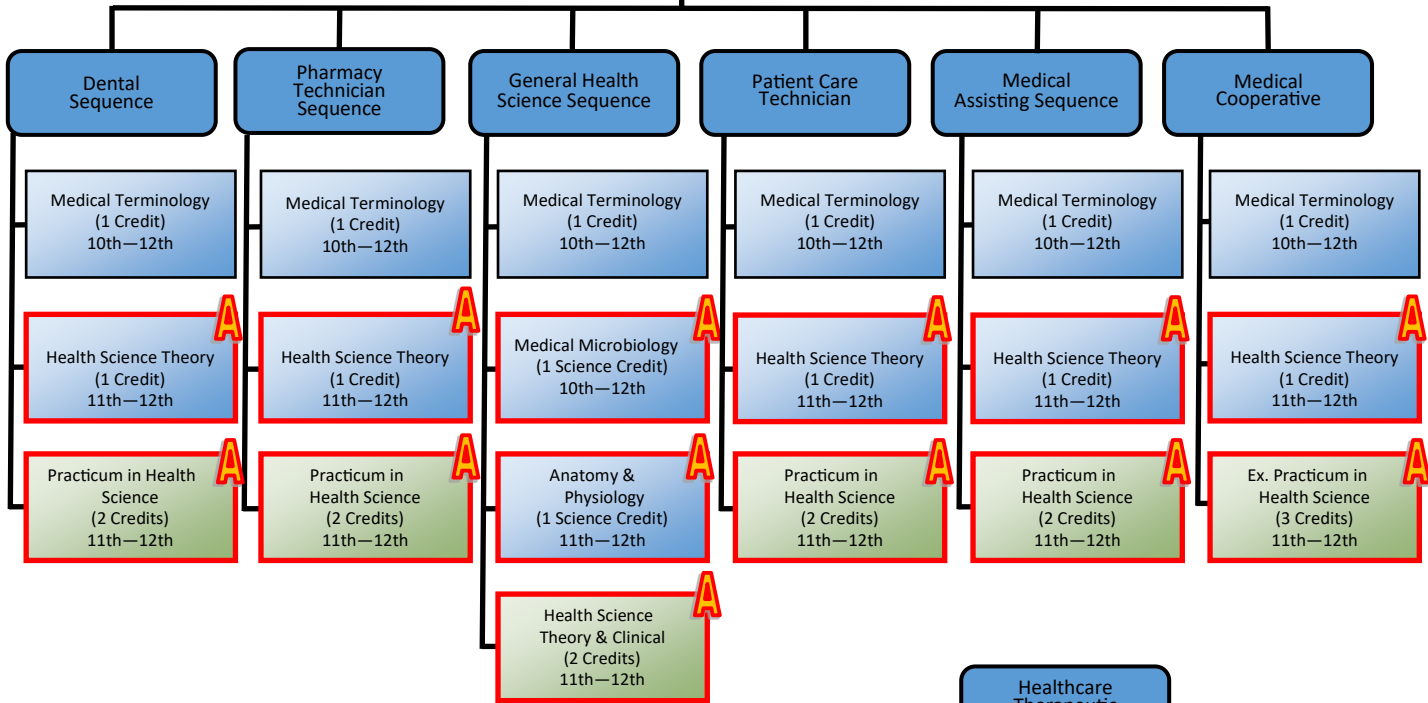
Dental Sequence

Medical Terminology (1 Credit) 10th—12th

A

Health Science Theory (1 Credit) 11th—12th

A

Practicum in Health Science (2 Credits) 11th—12th

Pharmacy Technician Sequence

Medical Terminology (1 Credit) 10th—12th

A

Health Science Theory (1 Credit) 11th—12th

A

Practicum in Health Science (2 Credits) 11th—12th

General Health Science Sequence

Medical Terminology (1 Credit) 10th—12th

A

Medical Microbiology (1 Science Credit) 10th—12th

A

Anatomy & Physiology (1 Science Credit) 11th—12th

A

Health Science Theory & Clinical (2 Credits) 11th—12th

Patient Care Technician

Medical Terminology (1 Credit) 10th—12th

A

Health Science Theory (1 Credit) 11th—12th

A

Practicum in Health Science (2 Credits) 11th—12th

Medical Assisting Sequence

Medical Terminology (1 Credit) 10th—12th

A

Health Science Theory (1 Credit) 11th—12th

A

Practicum in Health Science (2 Credits) 11th—12th

Medical Cooperative

Medical Terminology (1 Credit) 10th—12th

A

Health Science Theory (1 Credit) 11th—12th

A

Ex. Practicum in Health Science (3 Credits) 11th—12th

Healthcare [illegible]